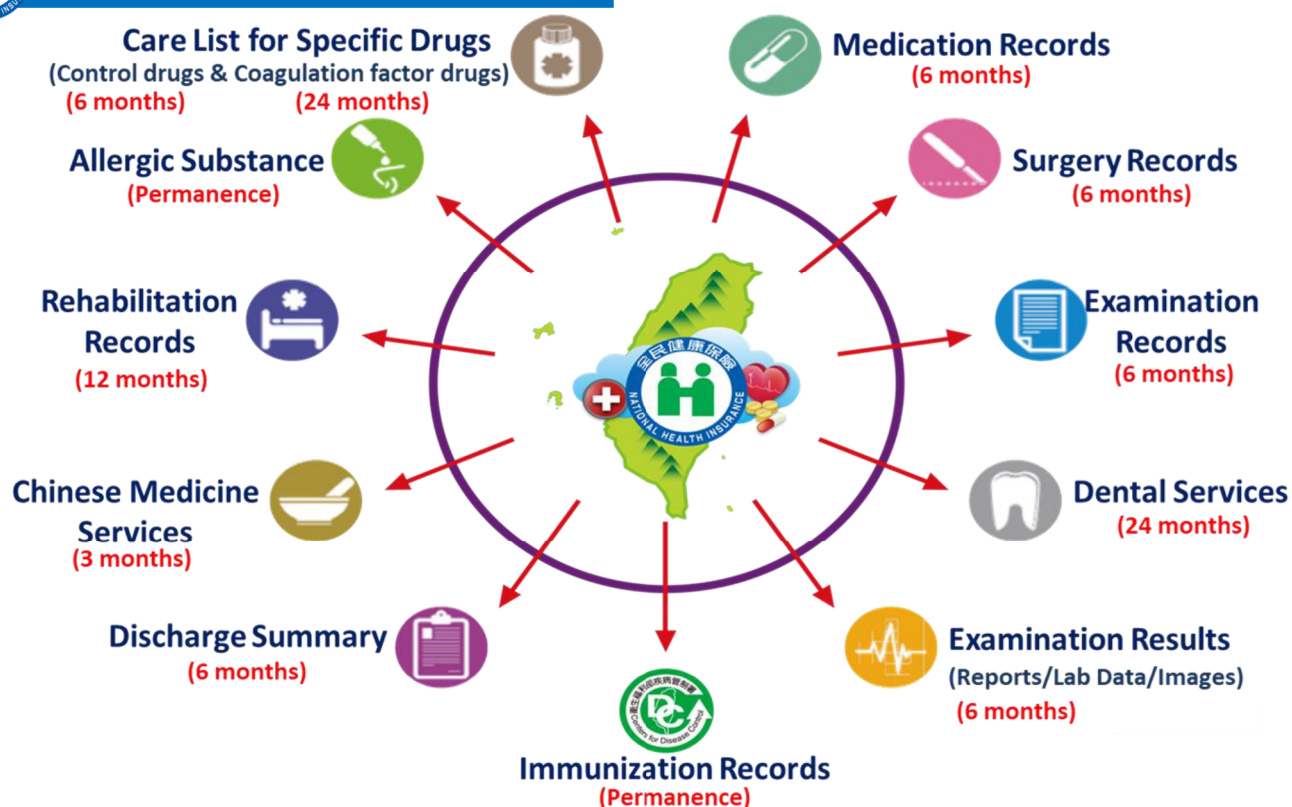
Care List for Specific Drugs
(Control drugs & Coagulation factor drugs)
(6 months) (24 months)

Medication Records
(6 months)

Allergic Substance
(Permanence)

Surgery Records
(6 months)

Rehabilitation Records
(12 months)

全民健康保險
NATIONAL HEALTH INSURANCE

Examination Records
(6 months)

Chinese Medicine Services
(3 months)

Dental Services
(24 months)

Discharge Summary
(6 months)

Examination Results
(Reports/Lab Data/Images)
(6 months)

衛生福利部疾病管制署
Centers for Disease Control
DC

Immunization Records
(Permanence)